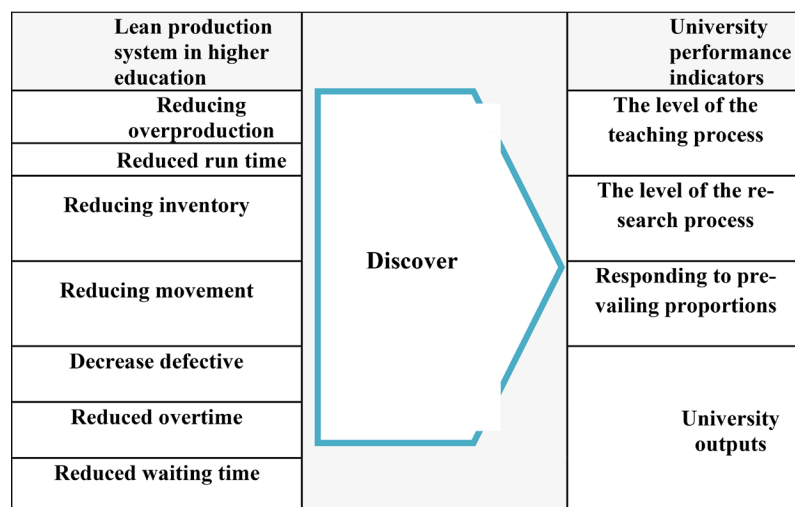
| Lean production system in higher education | | University performance indicators |
|---|---|---|
| Reducing overproduction | | The level of the teaching process |
| Reduced run time | | |
| Reducing inventory | | The level of the research process |
| Reducing movement | Discover | Responding to prevailing proportions |
| Decrease defective | | University outputs |
| Reduced overtime | | |
| Reduced waiting time | | |